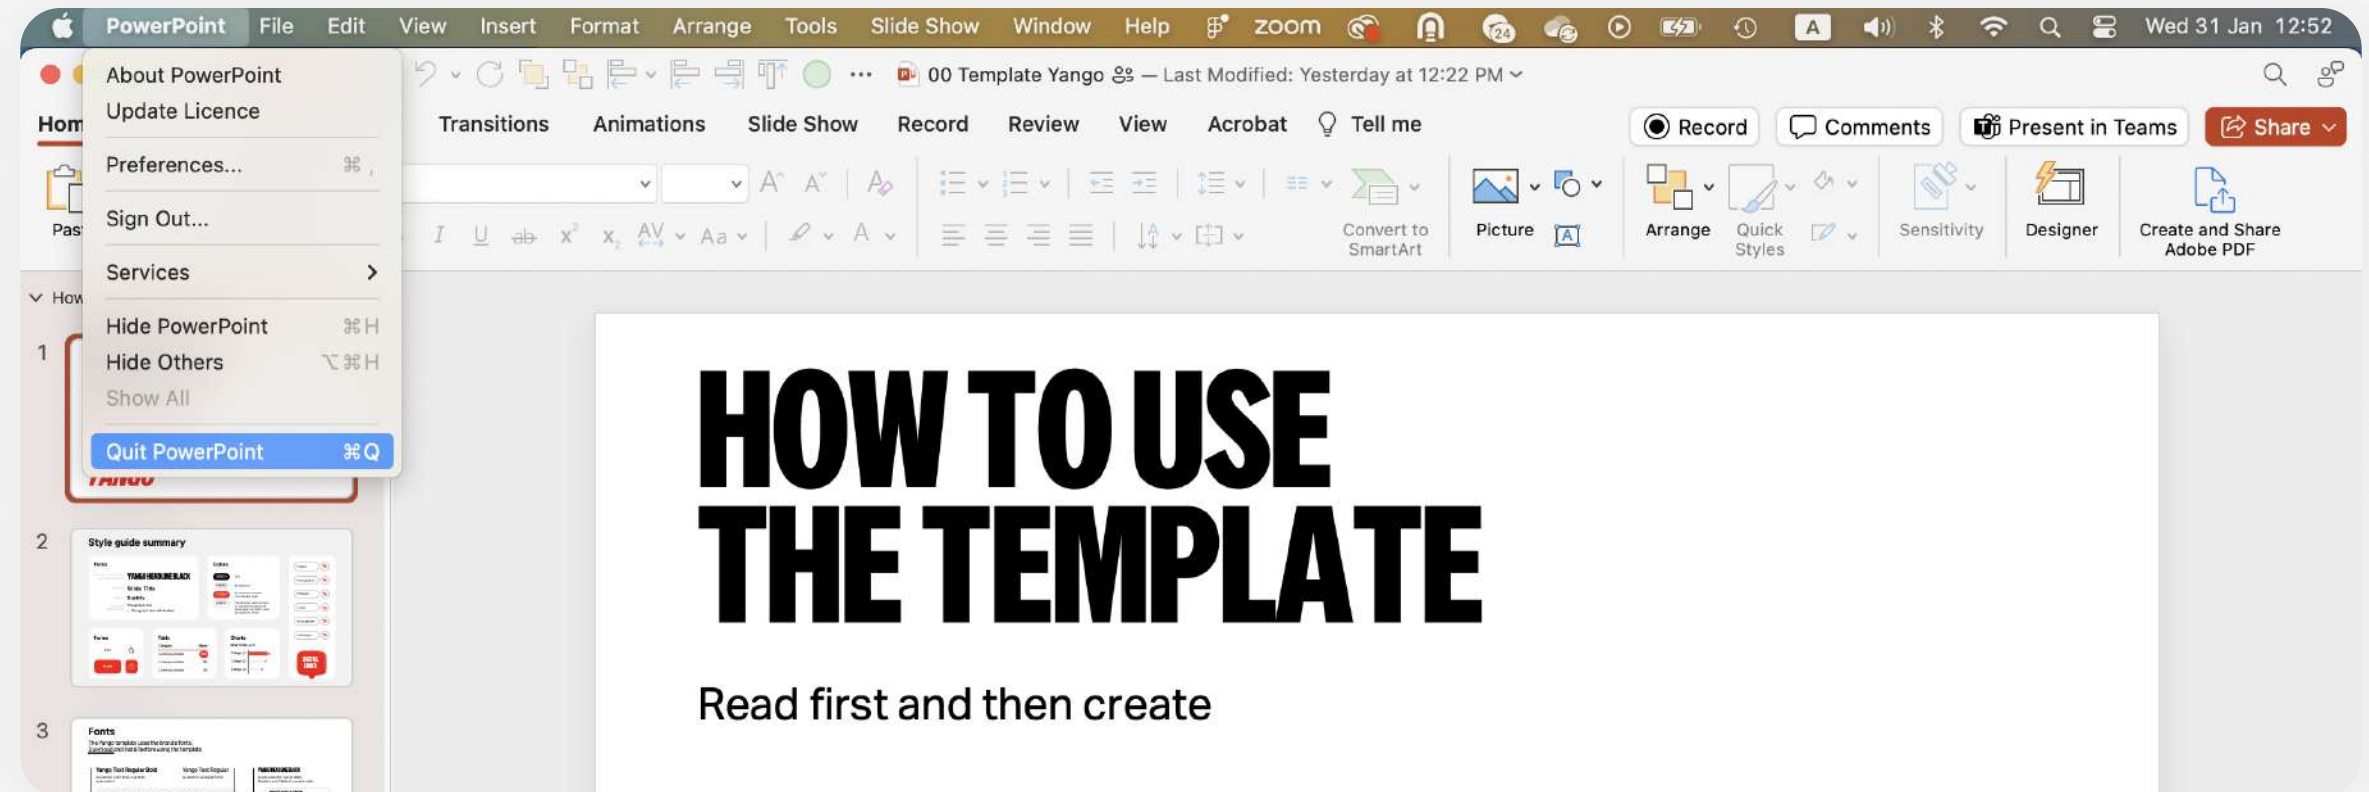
PowerPoint File Edit View Insert Format Arrange Tools Slide Show Window Help zoom A Wed 31 Jan 12:52

00 Template Yango — Last Modified: Yesterday at 12:22 PM

About PowerPoint
Update Licence
Preferences... ⌘ ,
Sign Out...
Services >
Hide PowerPoint ⌘H
Hide Others ⌥⌘H
Show All
Quit PowerPoint ⌘Q

Hom Transitions Animations Slide Show Record Review View Acrobat Tell me

Record Comments Present in Teams Share

Pas Convert to SmartArt Picture Arrange Quick Styles Sensitivity Designer Create and Share Adobe PDF

How

1

YANGO

2
Style guide summary

3
Fonts

HOW TO USE THE TEMPLATE

Read first and then create